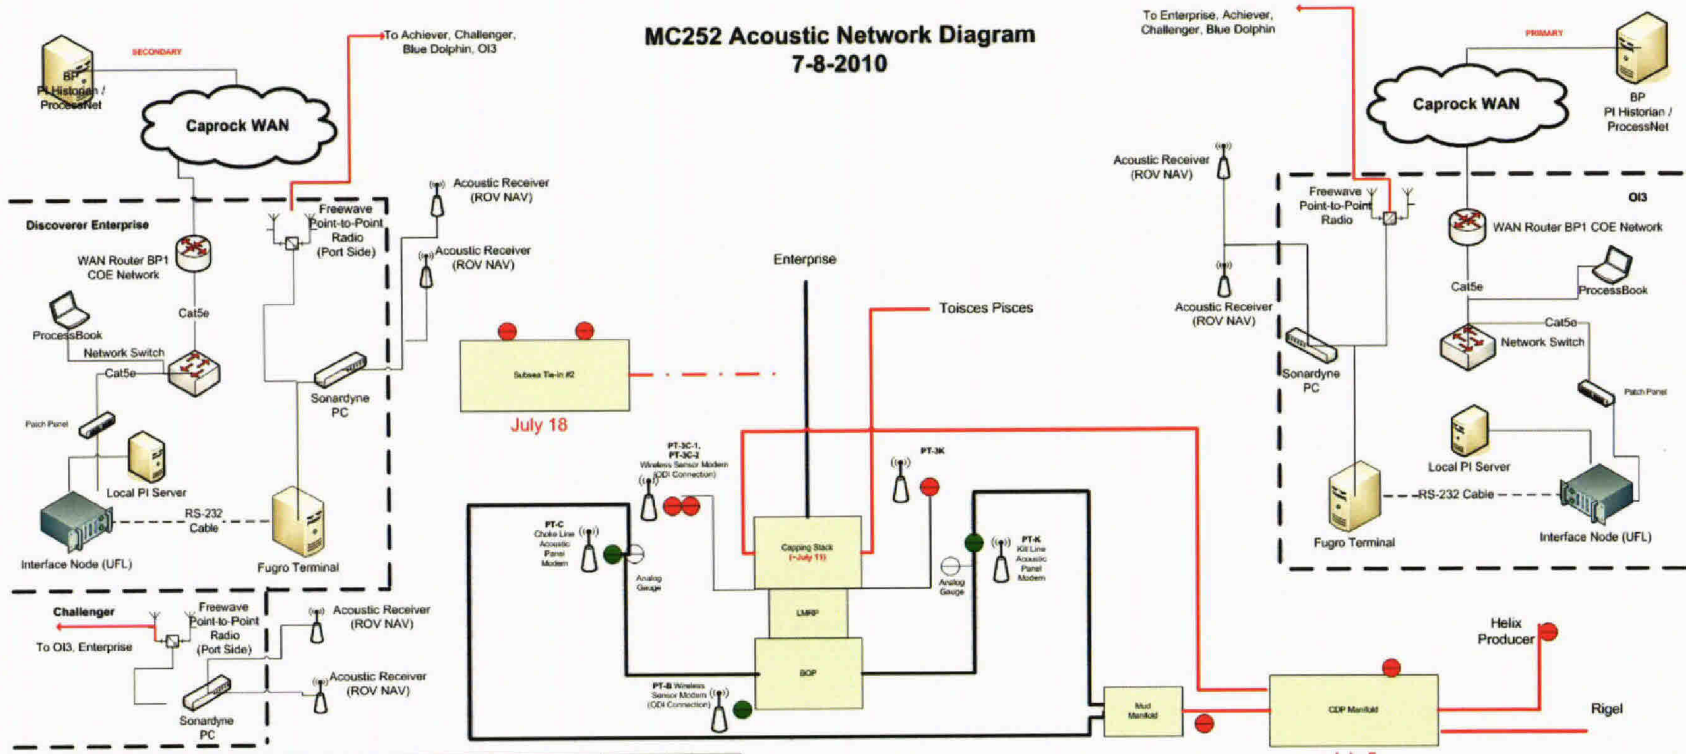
MC252 Acoustic Network Diagram
7-8-2010

SECONDARY
BP
PI Historian / ProcessNet
Caprock WAN
To Achiever, Challenger, Blue Dolphin, OI3

Discoverer Enterprise
WAN Router BP1 COE Network
Freewave Point-to-Point Radio (Port Side)
Acoustic Receiver (ROV NAV)
Acoustic Receiver (ROV NAV)
Cat5e
ProcessBook
Network Switch
Cat5e
Sonardyne PC
Patch Panel
Local PI Server
RS-232 Cable
Interface Node (UFL)
Fugro Terminal

Challenger
Freewave Point-to-Point Radio (Port Side)
To OI3, Enterprise
Acoustic Receiver (ROV NAV)
Acoustic Receiver (ROV NAV)
Sonardyne PC

Enterprise
Toisces Pisces
Subsea Tie-in #2
July 18

PT-3C-1, PT-3C-2
Wireless Sensor Modem (ODI Connection)
PT-3K
PT-C
Choke Line Acoustic Panel Modem
Analog Gauge
Capping Stack (~July 11)
LMRP
BOP
Analog Gauge
PT-K
Kill Line Acoustic Panel Modem
PT-B Wireless Sensor Modem (ODI Connection)
Mud Manifold
CDP Manifold
Helix Producer
Rigel

To Enterprise, Achiever, Challenger, Blue Dolphin
PRIMARY
Caprock WAN
BP
PI Historian / ProcessNet
Acoustic Receiver (ROV NAV)
OI3
Freewave Point-to-Point Radio
WAN Router BP1 COE Network
Acoustic Receiver (ROV NAV)
Cat5e
ProcessBook
Cat5e
Network Switch
Sonardyne PC
Patch Panel
Local PI Server
RS-232 Cable
Fugro Terminal
Interface Node (UFL)